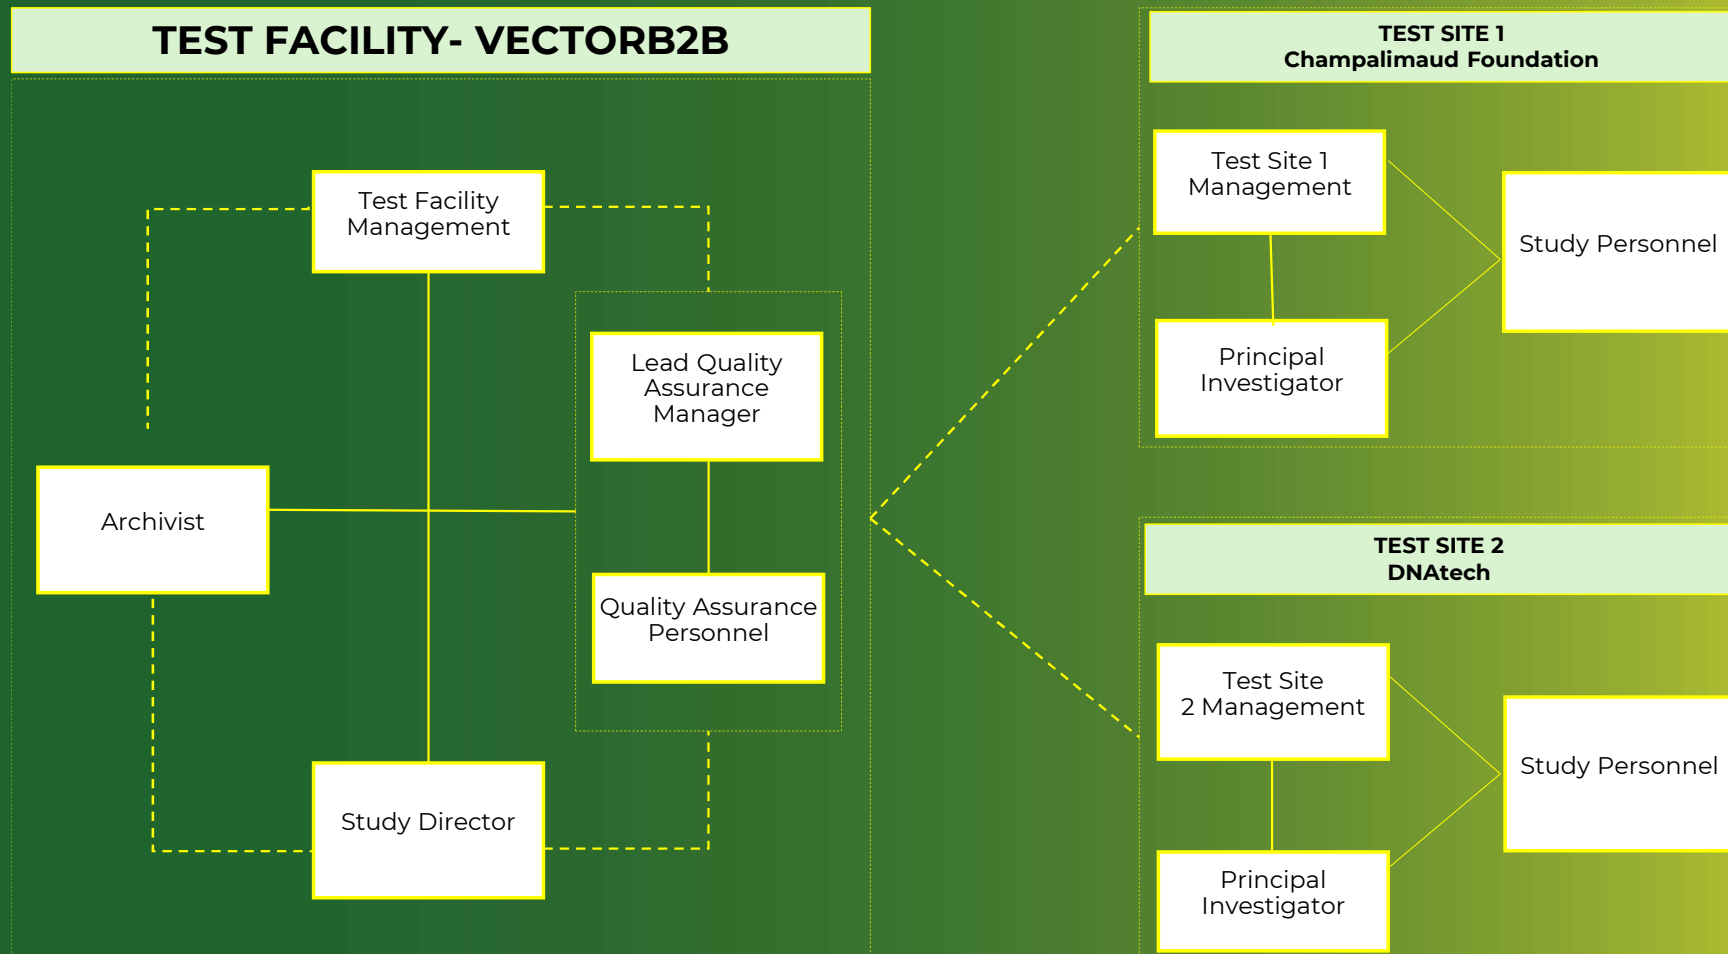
TEST FACILITY- VECTORB2B

Test Facility Management

Lead Quality Assurance Manager

Archivist

Quality Assurance Personnel

Study Director

TEST SITE 1
Champalimaud Foundation

Test Site 1 Management

Study Personnel

Principal Investigator

TEST SITE 2
DNAtech

Test Site 2 Management

Study Personnel

Principal Investigator